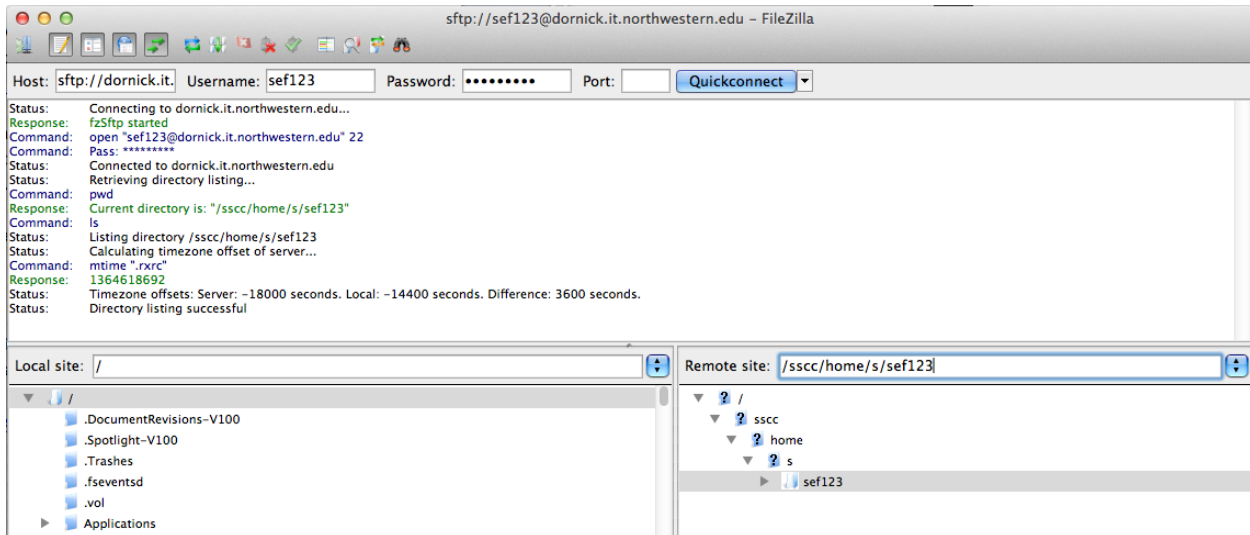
sftp://sef123@dornick.it.northwestern.edu - FileZilla

Host: sftp://dornick.it. Username: sef123 Password: ••••••••• Port: Quickconnect

Status: Connecting to dornick.it.northwestern.edu...
Response: fzSftp started
Command: open "sef123@dornick.it.northwestern.edu" 22
Command: Pass: *********
Status: Connected to dornick.it.northwestern.edu
Status: Retrieving directory listing...
Command: pwd
Response: Current directory is: "/sscc/home/s/sef123"
Command: ls
Status: Listing directory /sscc/home/s/sef123
Status: Calculating timezone offset of server...
Command: mtime ".rxrc"
Response: 1364618692
Status: Timezone offsets: Server: -18000 seconds. Local: -14400 seconds. Difference: 3600 seconds.
Status: Directory listing successful

Local site: /

/
.DocumentRevisions-V100
.Spotlight-V100
.Trashes
.fseventsd
.vol
Applications

Remote site: /sscc/home/s/sef123

/
sscc
home
s
sef123